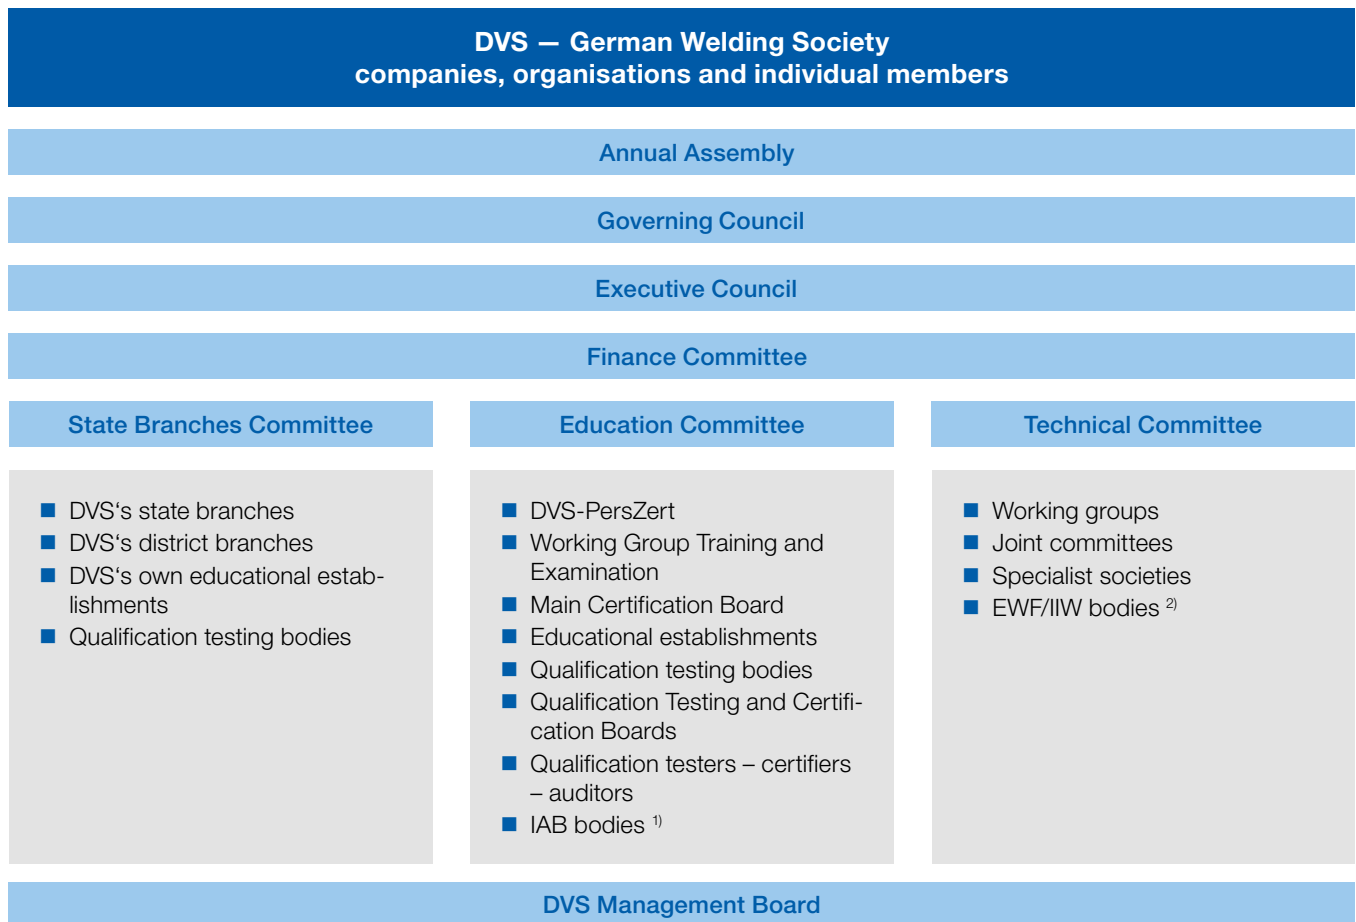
DVS — German Welding Society
companies, organisations and individual members

Annual Assembly

Governing Council

Executive Council

Finance Committee

State Branches Committee

- DVS‘s state branches
- DVS‘s district branches
- DVS‘s own educational establishments
- Qualification testing bodies

Education Committee

- DVS-PersZert
- Working Group Training and Examination
- Main Certification Board
- Educational establishments
- Qualification testing bodies
- Qualification Testing and Certification Boards
- Qualification testers – certifiers – auditors
- IAB bodies $^{1)}$

Technical Committee

- Working groups
- Joint committees
- Specialist societies
- EWF/IIW bodies $^{2)}$

DVS Management Board